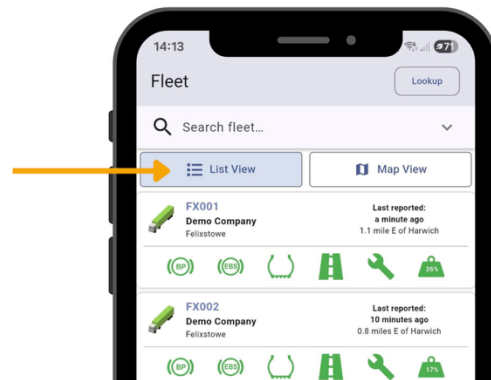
14:13

Fleet

Lookup

Search fleet...

List View

Map View

FX001
Demo Company
Felixstowe

Last reported:
a minute ago
1.1 mile E of Harwich

BP
EBS
26%

FX002
Demo Company
Felixstowe

Last reported:
10 minutes ago
0.8 miles E of Harwich

BP
EBS
17%